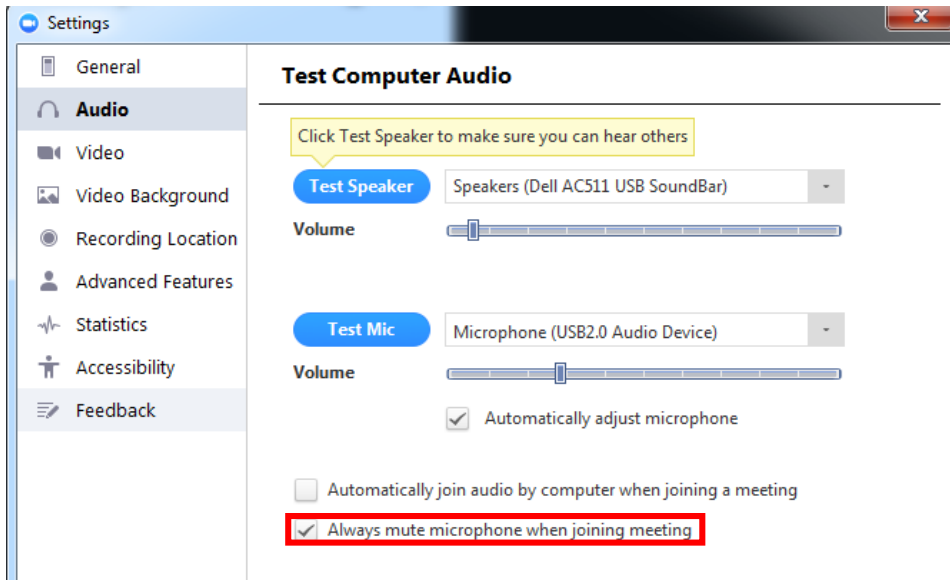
Settings

General
Audio
Video
Video Background
Recording Location
Advanced Features
Statistics
Accessibility
Feedback

Test Computer Audio

Click Test Speaker to make sure you can hear others

Test Speaker
Speakers (Dell AC511 USB SoundBar)
Volume

Test Mic
Microphone (USB2.0 Audio Device)
Volume

Automatically adjust microphone

Automatically join audio by computer when joining a meeting
Always mute microphone when joining meeting